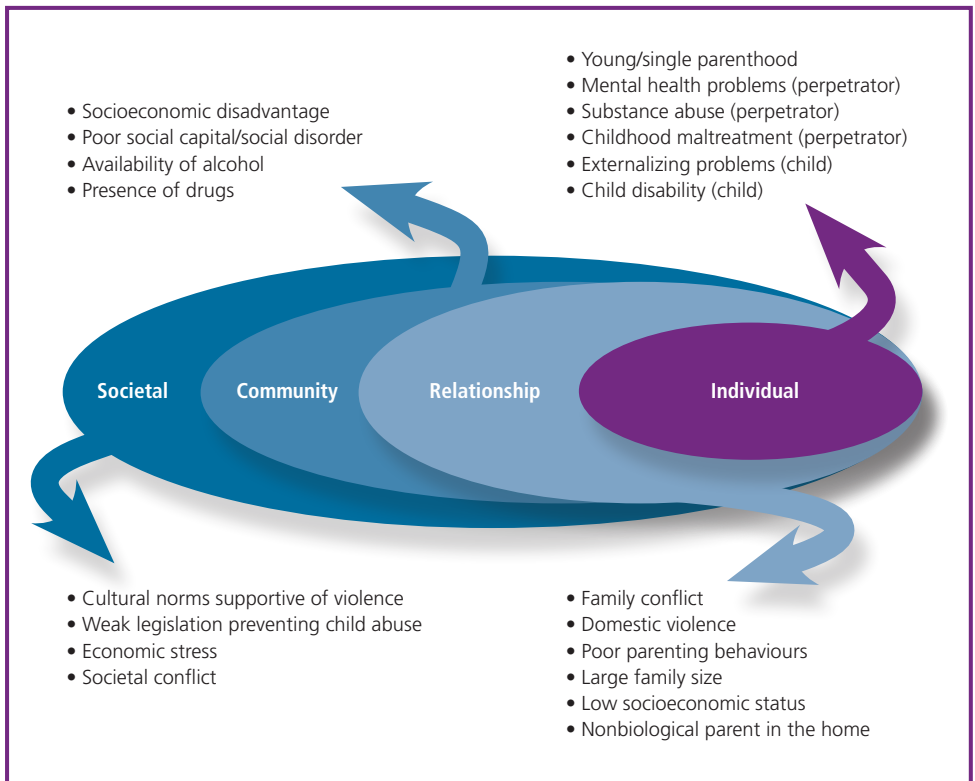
• Young/single parenthood
• Mental health problems (perpetrator)
• Substance abuse (perpetrator)
• Childhood maltreatment (perpetrator)
• Externalizing problems (child)
• Child disability (child)

• Socioeconomic disadvantage
• Poor social capital/social disorder
• Availability of alcohol
• Presence of drugs

Societal

Community

Relationship

Individual

• Cultural norms supportive of violence
• Weak legislation preventing child abuse
• Economic stress
• Societal conflict

• Family conflict
• Domestic violence
• Poor parenting behaviours
• Large family size
• Low socioeconomic status
• Nonbiological parent in the home